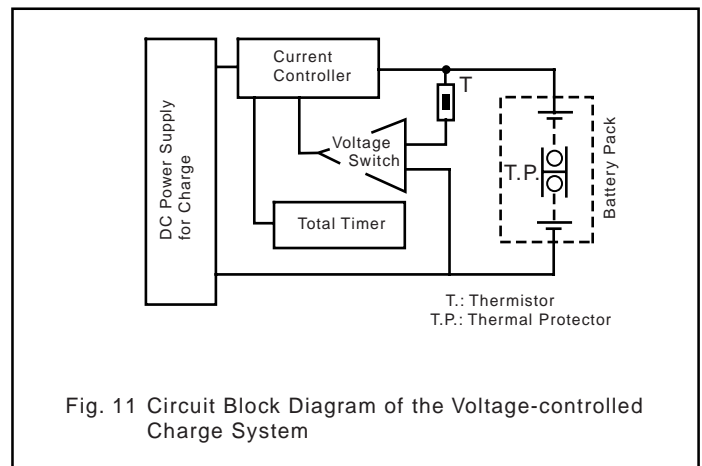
Current Controller

T

DC Power Supply for Charge

Voltage Switch

T.P.

Battery Pack

Total Timer

T.: Thermistor
T.P.: Thermal Protector

Fig. 11 Circuit Block Diagram of the Voltage-controlled Charge System